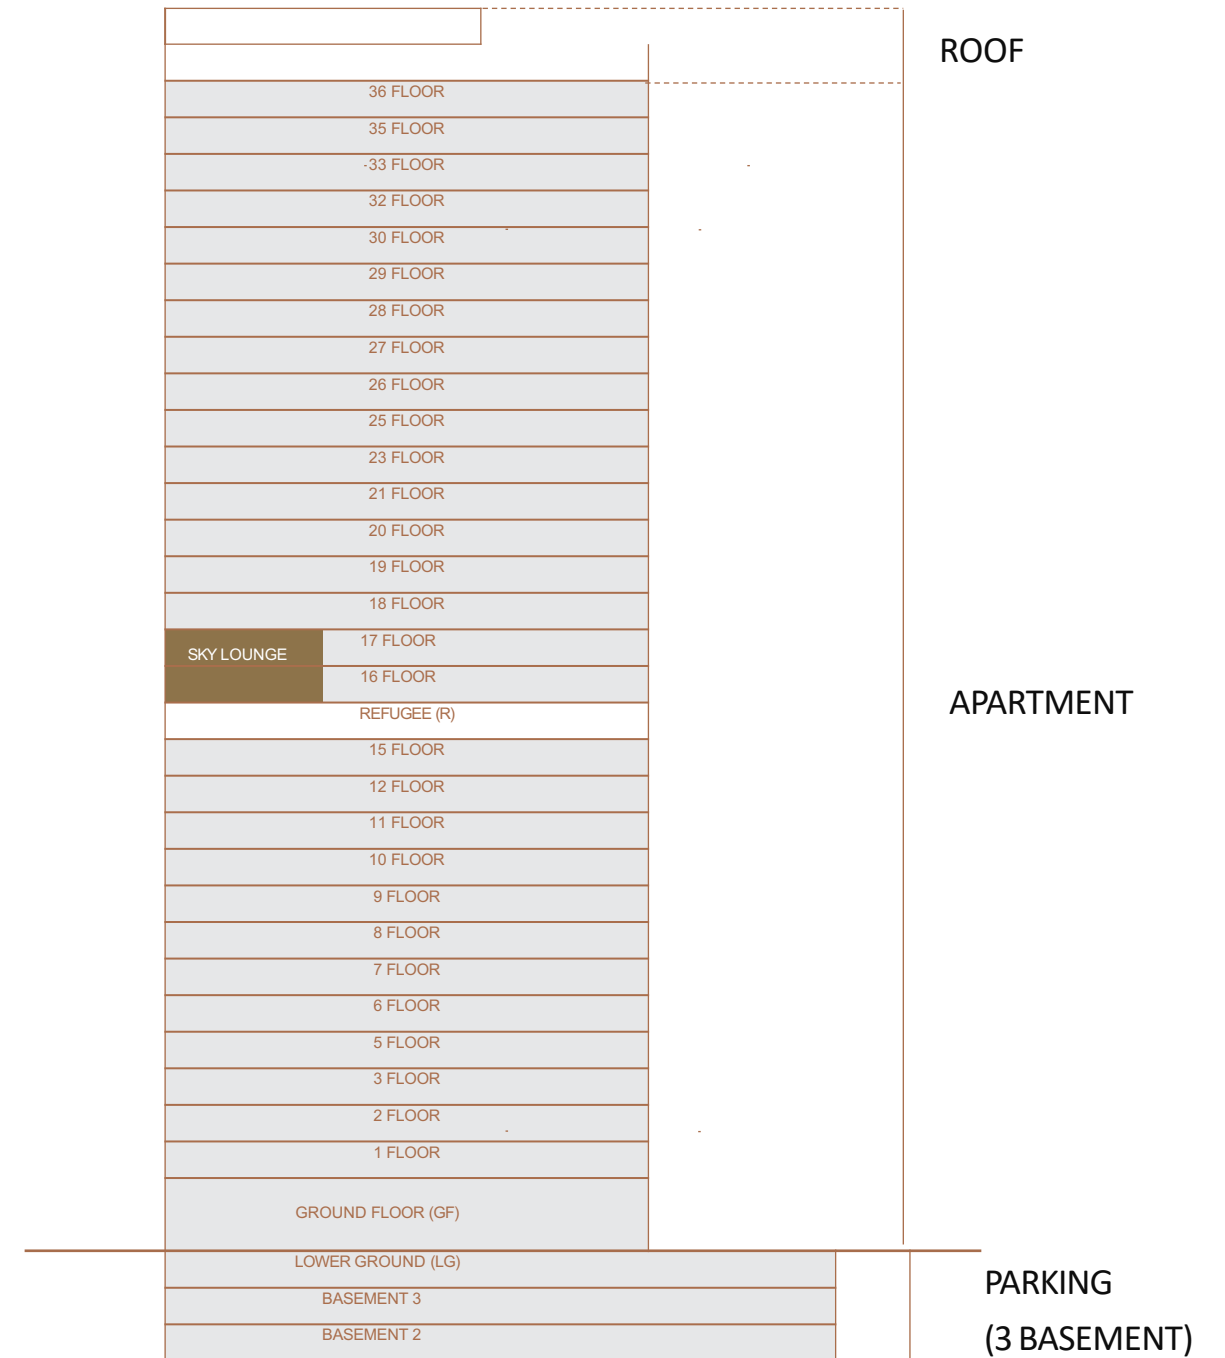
ROOF

36 FLOOR
35 FLOOR
-33 FLOOR
32 FLOOR
30 FLOOR
29 FLOOR
28 FLOOR
27 FLOOR
26 FLOOR
25 FLOOR
23 FLOOR
21 FLOOR
20 FLOOR
19 FLOOR
18 FLOOR
SKY LOUNGE
17 FLOOR
16 FLOOR
REFUGEE (R)
15 FLOOR
12 FLOOR
11 FLOOR
10 FLOOR
9 FLOOR
8 FLOOR
7 FLOOR
6 FLOOR
5 FLOOR
3 FLOOR
2 FLOOR
1 FLOOR
GROUND FLOOR (GF)
LOWER GROUND (LG)
BASEMENT 3
BASEMENT 2

APARTMENT

PARKING
(3 BASEMENT)